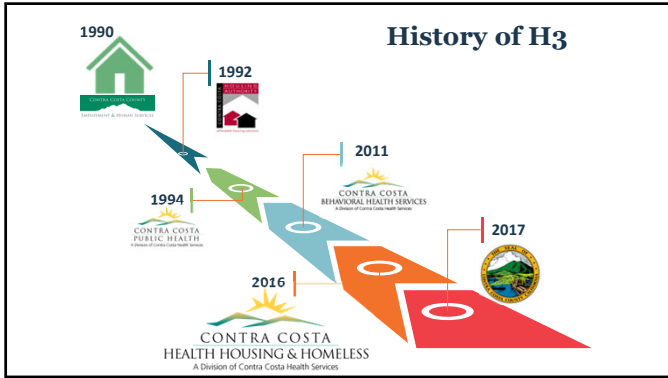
History of H3

1990

CONTRA COSTA COUNTY
EMPLOYMENT & HUMAN SERVICES

1992

HOUSING AUTHORITY
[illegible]

1994

CONTRA COSTA
PUBLIC HEALTH
A Division of Contra Costa Health Services

2011

CONTRA COSTA
BEHAVIORAL HEALTH SERVICES
A Division of Contra Costa Health Services

2016

CONTRA COSTA
HEALTH HOUSING & HOMELESS
A Division of Contra Costa Health Services

2017

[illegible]